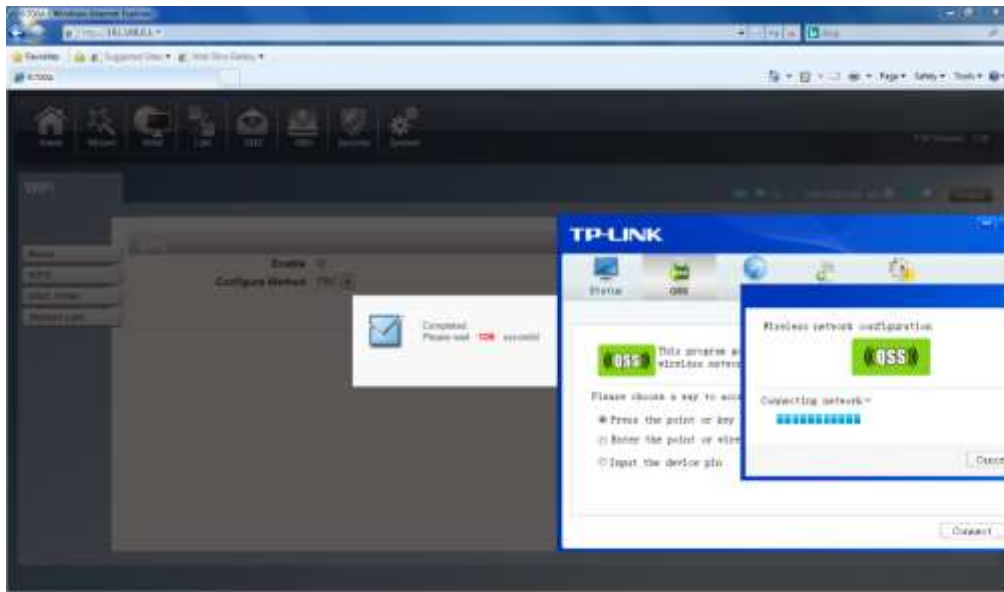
Windows Internet Explorer

Favorites

Suggested Sites

Web Slice Gallery

Page

Safety

Tools

Home

Network

Wi-Fi

WiFi

Basic

WPS

Enable

Configure Method

PBC

Completed.
Please wait 108 seconds!

TP-LINK

Status

QSS

QSS

This program a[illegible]
wireless networ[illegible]

Please choose a way to acc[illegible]

Press the point or key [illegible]

Enter the point or wir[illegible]

Input the device pin

Connect

Wireless network configuration

QSS

Connecting network

Canc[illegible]